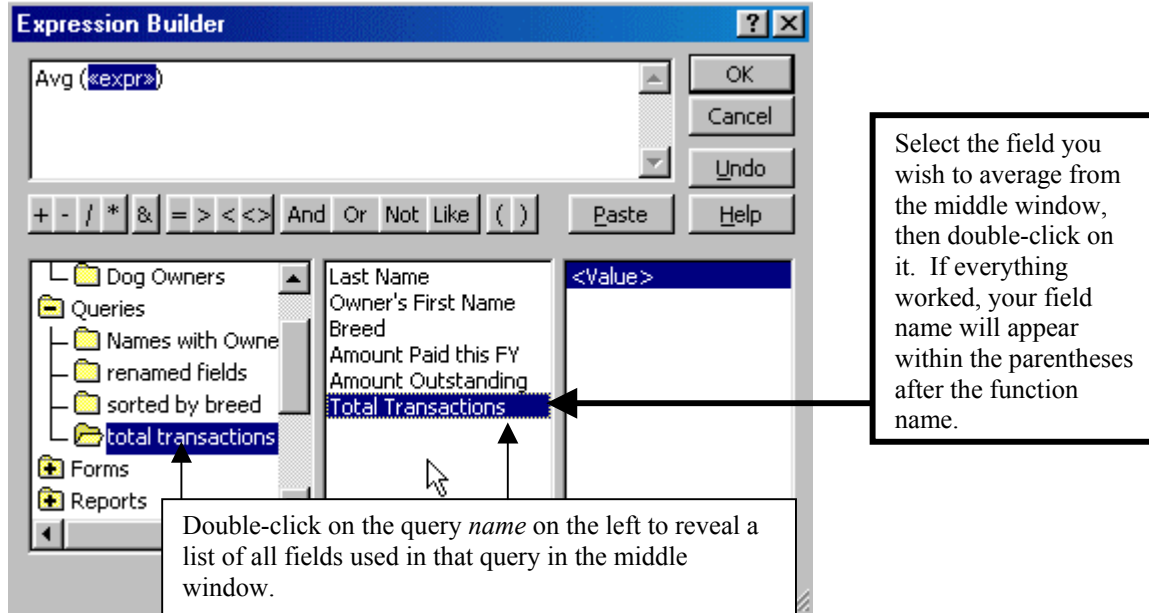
Expression Builder

?

Avg («expr»)

OK

Cancel

Undo

+ - / * & = > < <> And Or Not Like ( )

Paste

Help

Dog Owners
Queries
Names with Owne
renamed fields
sorted by breed
total transactions
Forms
Reports

Last Name
Owner's First Name
Breed
Amount Paid this FY
Amount Outstanding
Total Transactions

<Value>

Select the field you wish to average from the middle window, then double-click on it. If everything worked, your field name will appear within the parentheses after the function name.

Double-click on the query *name* on the left to reveal a list of all fields used in that query in the middle window.